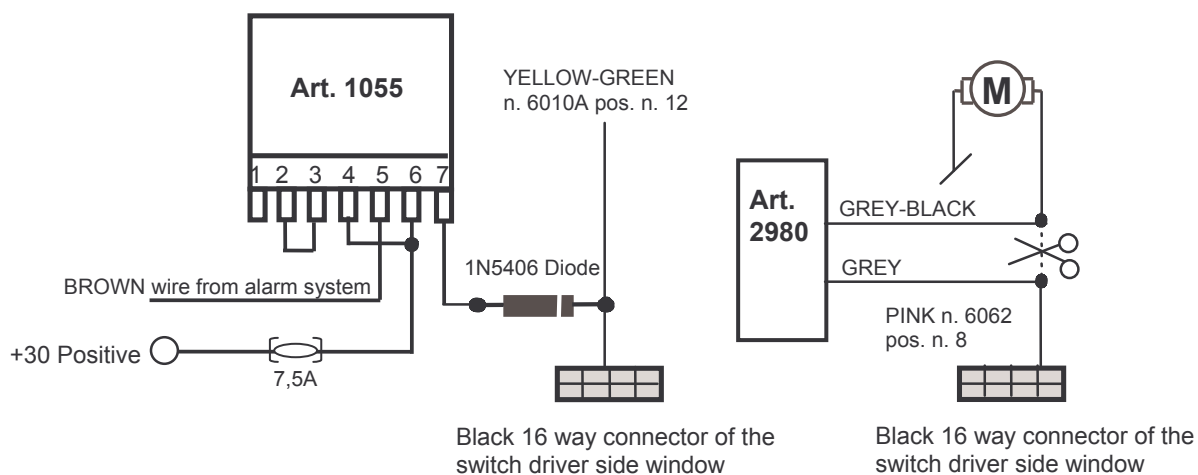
Art. 1055

1 2 3 4 5 6 7

YELLOW-GREEN
n. 6010A pos. n. 12

M

Art.
2980

GREY-BLACK

GREY

BROWN wire from alarm system

1N5406 Diode

PINK n. 6062
pos. n. 8

+30 Positive

7,5A

Black 16 way connector of the switch driver side window

Black 16 way connector of the switch driver side window